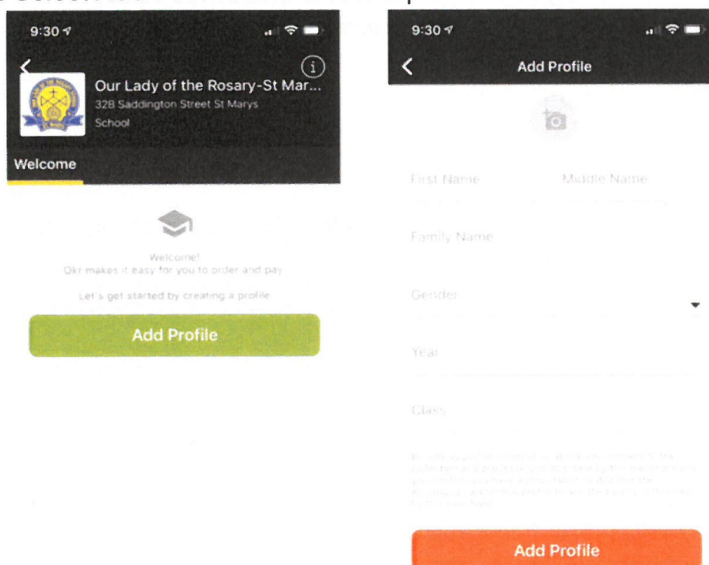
9:30

Our Lady of the Rosary-St Mar...
328 Saddington Street St Marys
School

Welcome

Welcome!
Qkr makes it easy for you to order and pay

Let's get started by creating a profile

Add Profile

9:30

Add Profile

First Name

Middle Name

Family Name

Gender

Year

Class

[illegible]

Add Profile